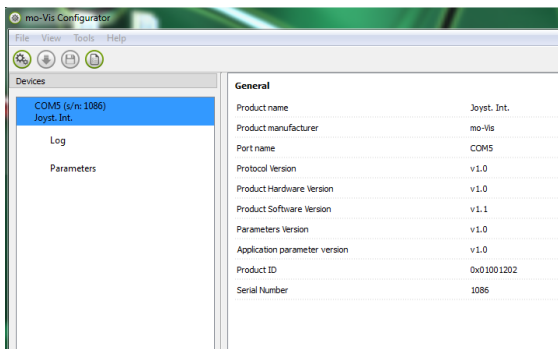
mo-Vis Configurator

File View Tools Help

Devices

COM5 (s/n: 1086)
Joyst. Int.

Log

Parameters

General

| | |
|---|---|
| Product name | Joyst. Int. |
| Product manufacturer | mo-Vis |
| Port name | COM5 |
| Protocol Version | v1.0 |
| Product Hardware Version | v1.0 |
| Product Software Version | v1.1 |
| Parameters Version | v1.0 |
| Application parameter version | v1.0 |
| Product ID | 0x01001202 |
| Serial Number | 1086 |